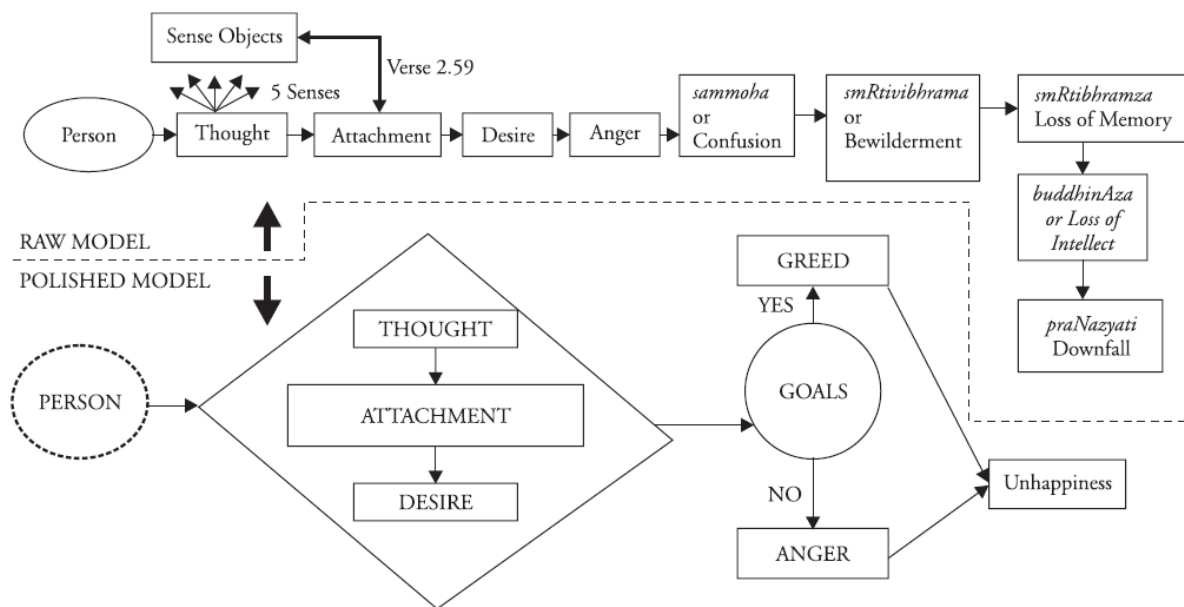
Sense Objects

Verse 2.59

5 Senses

Person

Thought

Attachment

Desire

Anger

*sammoha* or Confusion

*smRtivibhrama* or Bewilderment

*smRtibhramza* Loss of Memory

*buddhinAza or Loss of Intellect*

*praNazyati* Downfall

RAW MODEL

POLISHED MODEL

PERSON

THOUGHT

ATTACHMENT

DESIRE

GOALS

YES

GREED

NO

ANGER

Unhappiness